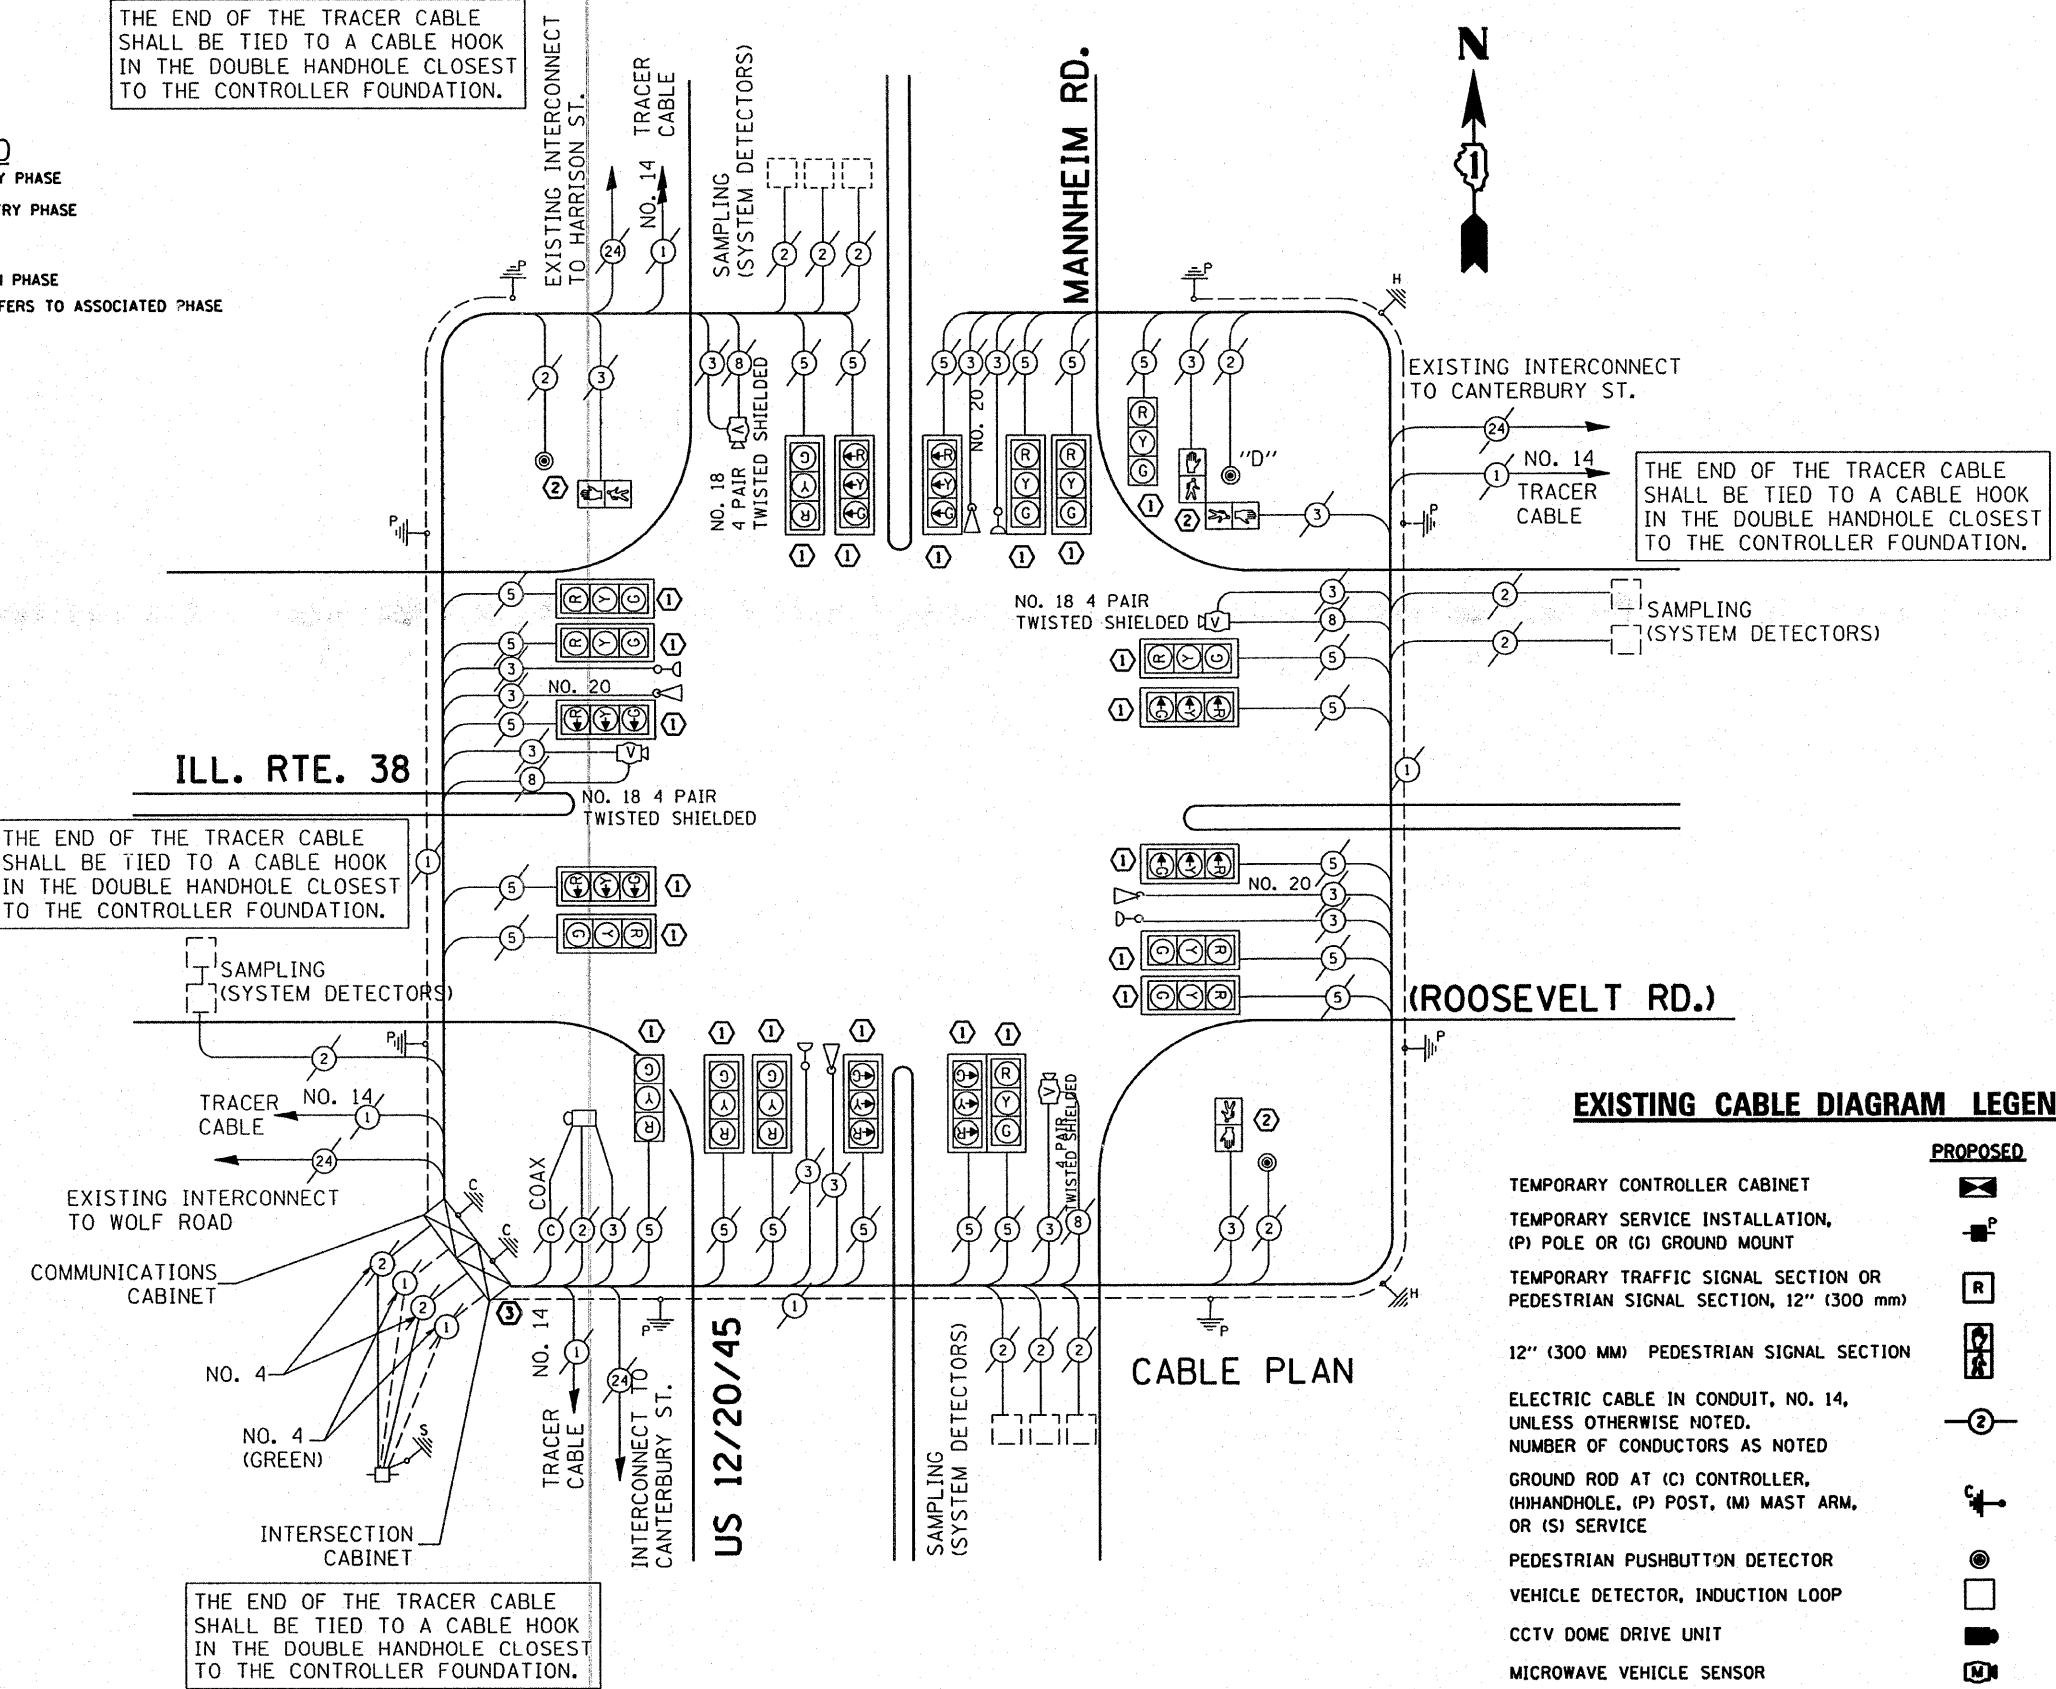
THE END OF THE TRACER CABLE SHALL BE TIED TO A CABLE HOOK IN THE DOUBLE HANDHOLE CLOSEST TO THE CONTROLLER FOUNDATION.

D
Y PHASE
RY PHASE
I PHASE
FERS TO ASSOCIATED PHASE

EXISTING INTERCONNECT TO HARRISON ST.
NO. 14
TRACER CABLE
SAMPLING (SYSTEM DETECTORS)
MANNHEIM RD.
N

EXISTING INTERCONNECT TO CANTERBURY ST.
NO. 14
TRACER CABLE

THE END OF THE TRACER CABLE SHALL BE TIED TO A CABLE HOOK IN THE DOUBLE HANDHOLE CLOSEST TO THE CONTROLLER FOUNDATION.

NO. 18 4 PAIR TWISTED SHIELDED
NO. 20
"D"
NO. 18 4 PAIR TWISTED SHIELDED
SAMPLING (SYSTEM DETECTORS)
NO. 20
ILL. RTE. 38
NO. 18 4 PAIR TWISTED SHIELDED

THE END OF THE TRACER CABLE SHALL BE TIED TO A CABLE HOOK IN THE DOUBLE HANDHOLE CLOSEST TO THE CONTROLLER FOUNDATION.

NO. 20
SAMPLING (SYSTEM DETECTORS)
(ROOSEVELT RD.)
TRACER CABLE
NO. 14
EXISTING INTERCONNECT TO WOLF ROAD
COMMUNICATIONS CABINET
COAX
4 PAIR TWISTED SHIELDED
NO. 4
NO. 4 (GREEN)
INTERSECTION CABINET
NO. 14
TRACER CABLE
INTERCONNECT TO CANTERBURY ST.
US 12/20/45
SAMPLING (SYSTEM DETECTORS)
CABLE PLAN

THE END OF THE TRACER CABLE SHALL BE TIED TO A CABLE HOOK IN THE DOUBLE HANDHOLE CLOSEST TO THE CONTROLLER FOUNDATION.

EXISTING CABLE DIAGRAM LEGEN
PROPOSED
TEMPORARY CONTROLLER CABINET
TEMPORARY SERVICE INSTALLATION, (P) POLE OR (G) GROUND MOUNT
TEMPORARY TRAFFIC SIGNAL SECTION OR PEDESTRIAN SIGNAL SECTION, 12" (300 mm)
12" (300 MM) PEDESTRIAN SIGNAL SECTION
ELECTRIC CABLE IN CONDUIT, NO. 14, UNLESS OTHERWISE NOTED. NUMBER OF CONDUCTORS AS NOTED
GROUND ROD AT (C) CONTROLLER, (H)HANDHOLE, (P) POST, (M) MAST ARM, OR (S) SERVICE
PEDESTRIAN PUSHBUTTON DETECTOR
VEHICLE DETECTOR, INDUCTION LOOP
CCTV DOME DRIVE UNIT
MICROWAVE VEHICLE SENSOR